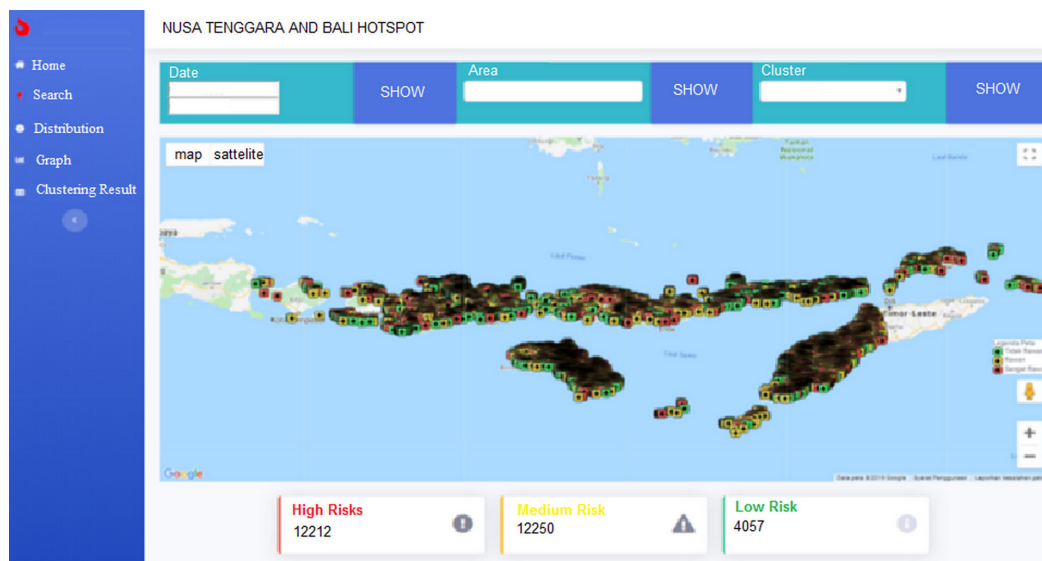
Home
Search
Distribution
Graph
Clustering Result

NUSA TENGGARA AND BALI HOTSPOT

Date
SHOW
Area
SHOW
Cluster
SHOW

map sattelite

Timor-Leste

Legenda Peta
Tidak Rawan
Rawan
Sangat Rawan

Google

Data peta ©2019 Google

High Risks
12212

Medium Risk
12250

Low Risk
4057